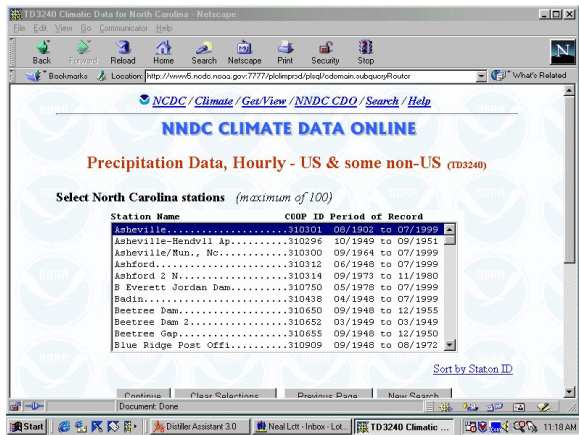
TD3240 Climatic Data for North Carolina - Netscape

File Edit View Go Communicator Help

Back Forward Reload Home Search Netscape Print Security Stop

Bookmarks Location: http://www5.ncdc.noaa.gov:7777/plclimprod/plsql/cdomain.subqueryRouter What's Related

NCDC / Climate / Get/View / NNDC CDO / Search / Help

NNDC CLIMATE DATA ONLINE

Precipitation Data, Hourly - US & some non-US (TD3240)

Select North Carolina stations (maximum of 100)

| Station Name | COOP ID | Period of Record |
|---|---|---|
| Asheville..................... | 310301 | 08/1902 to 07/1999 |
| Asheville-Hendvll Ap.......... | 310296 | 10/1949 to 09/1951 |
| Asheville/Mun., Nc............ | 310300 | 09/1964 to 07/1999 |
| Ashford....................... | 310312 | 06/1948 to 07/1999 |
| Ashford 2 N................... | 310314 | 09/1973 to 11/1980 |
| B Everett Jordan Dam.......... | 310750 | 05/1978 to 07/1999 |
| Badin......................... | 310438 | 04/1948 to 07/1999 |
| Beetree Dam................... | 310650 | 09/1948 to 12/1955 |
| Beetree Dam 2................. | 310652 | 03/1949 to 03/1949 |
| Beetree Gap................... | 310655 | 09/1948 to 12/1950 |
| Blue Ridge Post Offi.......... | 310909 | 09/1948 to 08/1972 |

Sort by Station ID

Continue Clear Selections Previous Page New Search

Document: Done

Start | Distiller Assistant 3.0 | Neal Lott - Inbox - Lot... | TD3240 Climatic ... | 11:18 AM